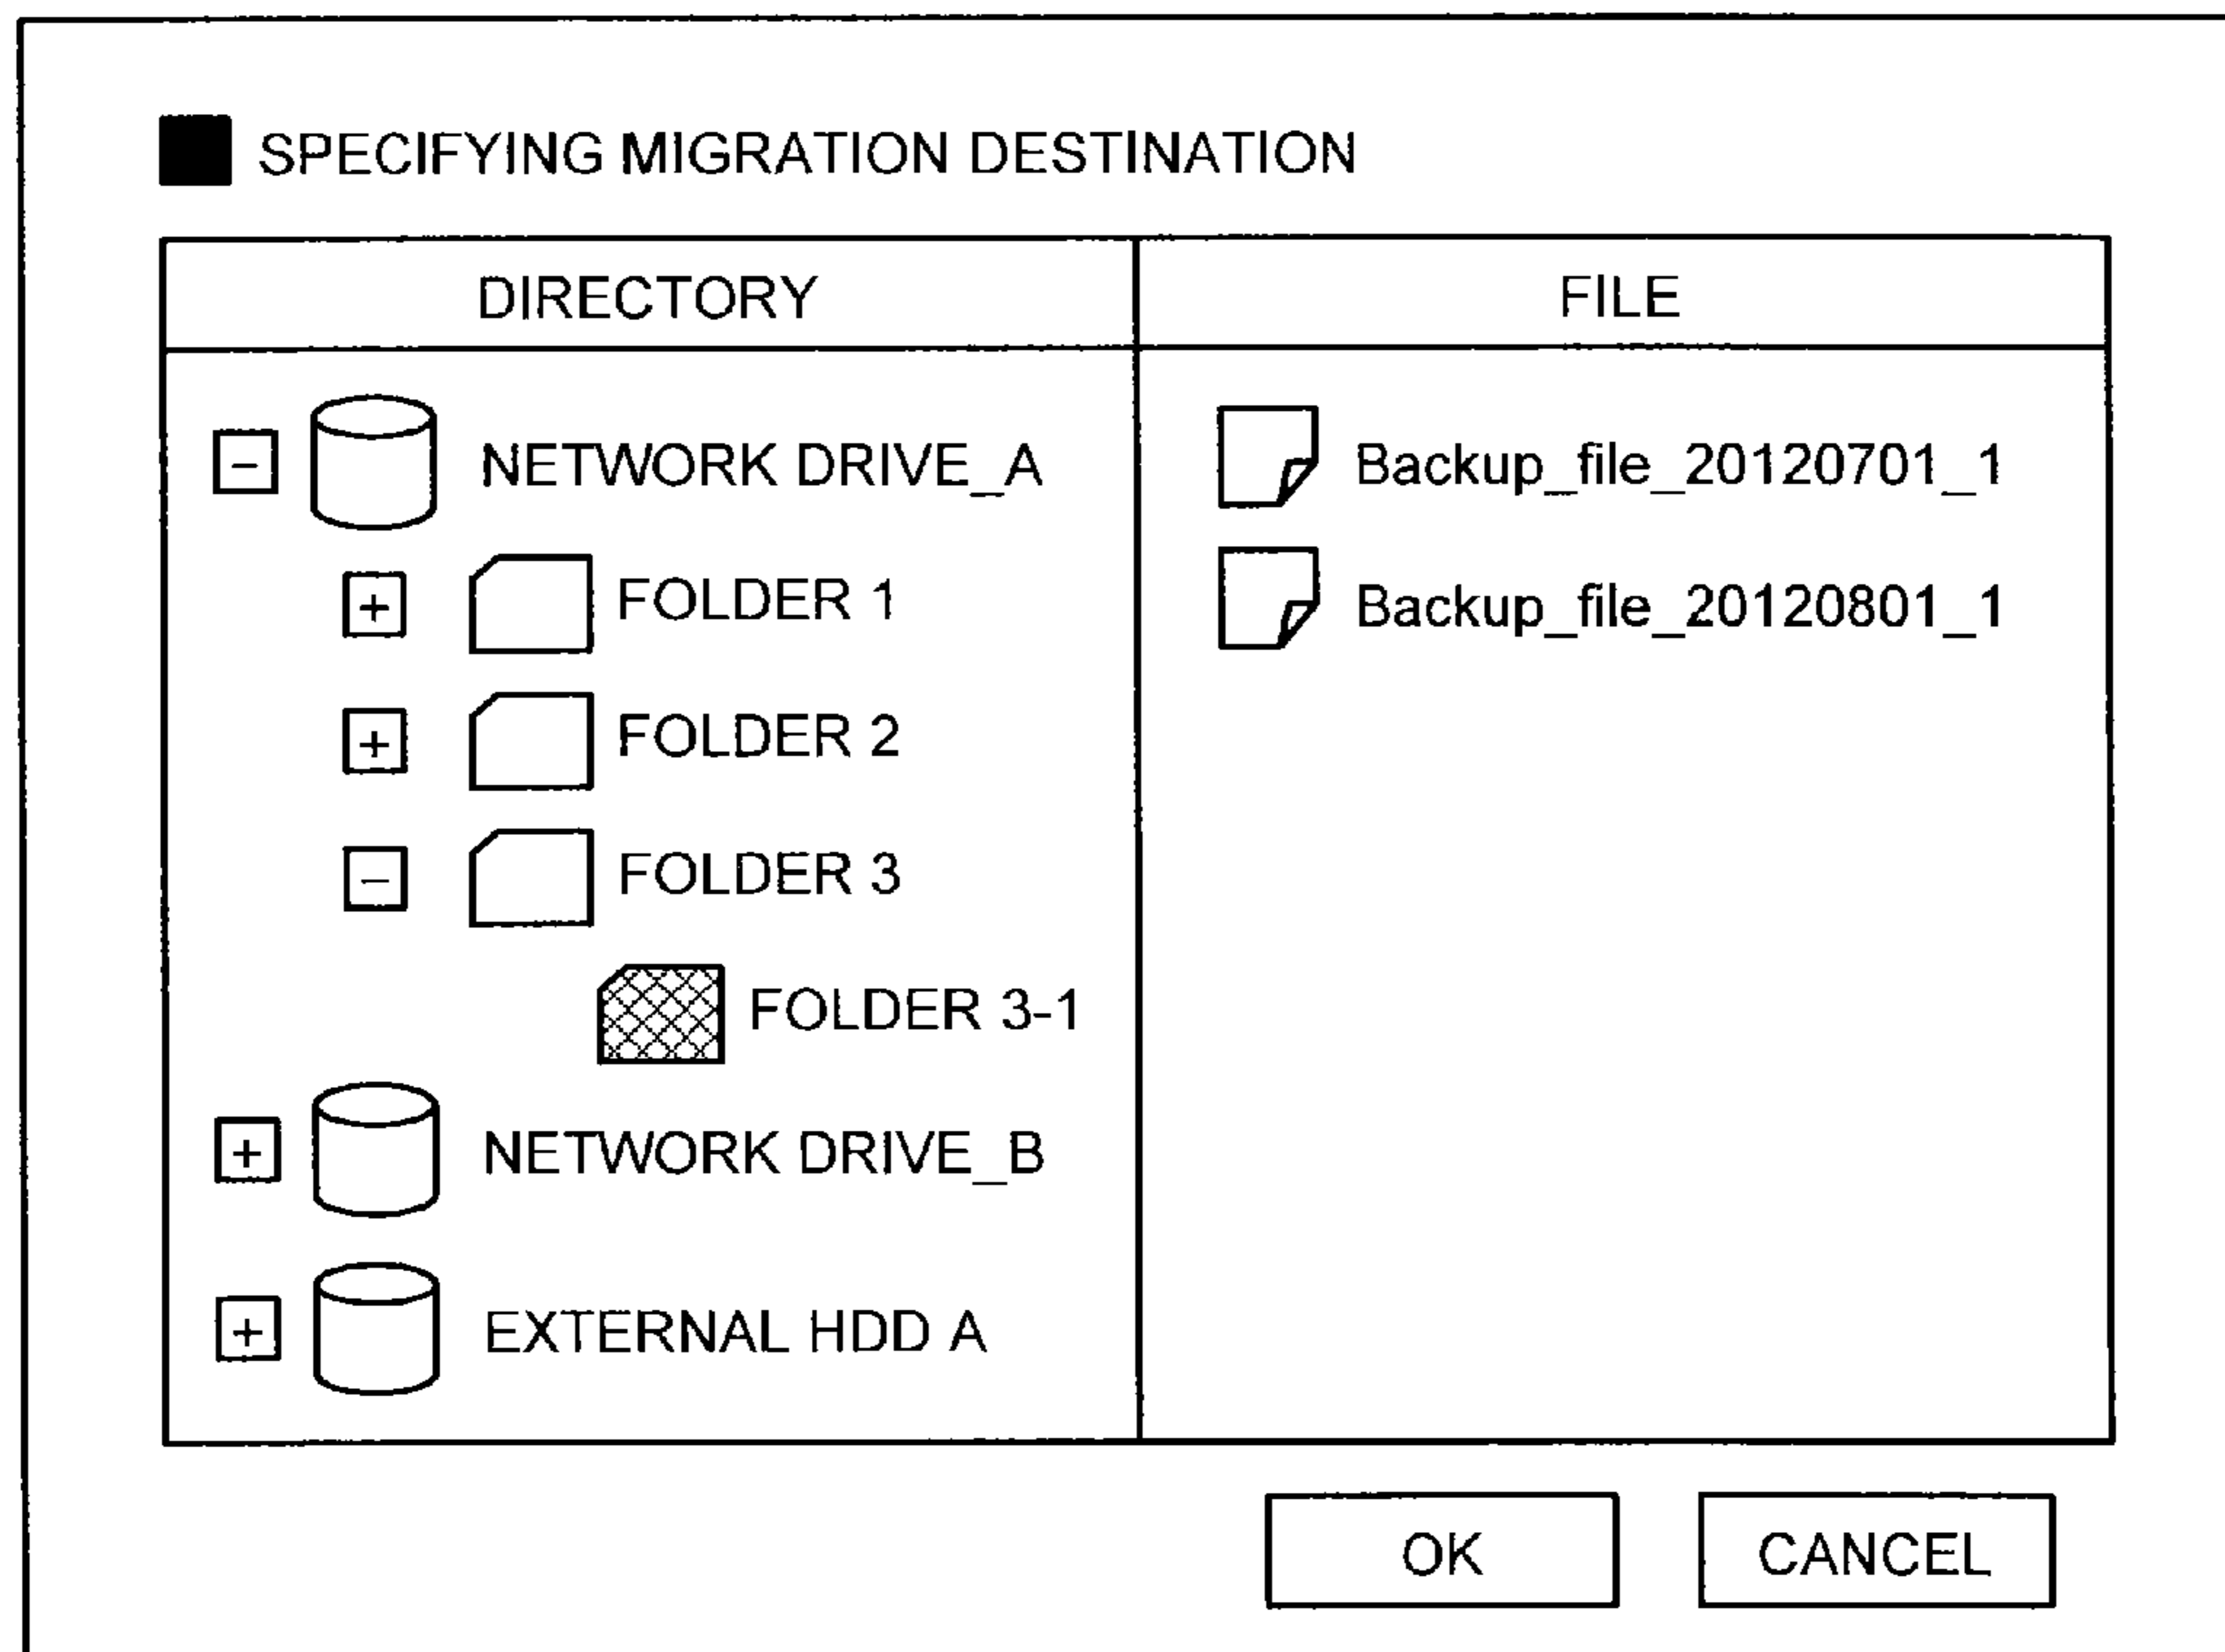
SPECIFYING MIGRATION DESTINATION

| DIRECTORY | FILE |
|---|---|
| − NETWORK DRIVE_A | Backup_file_20120701_1 |
| + FOLDER 1 | Backup_file_20120801_1 |
| + FOLDER 2 | |
| − FOLDER 3 | |
| FOLDER 3-1 | |
| + NETWORK DRIVE_B | |
| + EXTERNAL HDD A | |

OK

CANCEL